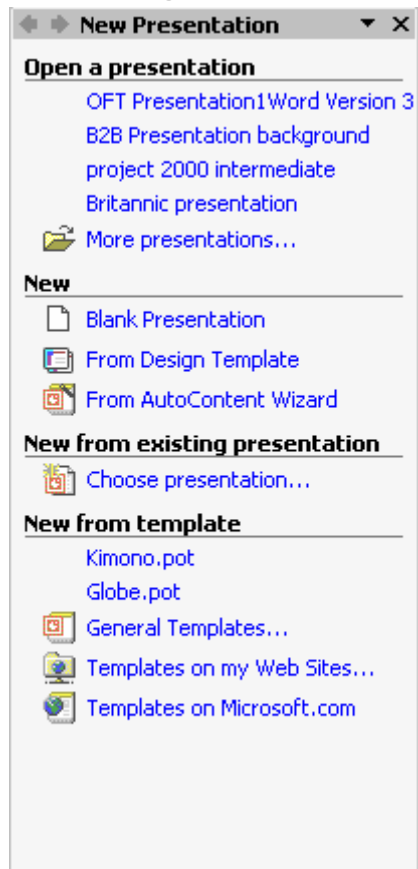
New Presentation

Open a presentation

OFT Presentation1Word Version 3

B2B Presentation background

project 2000 intermediate

Britannic presentation

More presentations...

New

Blank Presentation

From Design Template

From AutoContent Wizard

New from existing presentation

Choose presentation...

New from template

Kimono.pot

Globe.pot

General Templates...

Templates on my Web Sites...

Templates on Microsoft.com